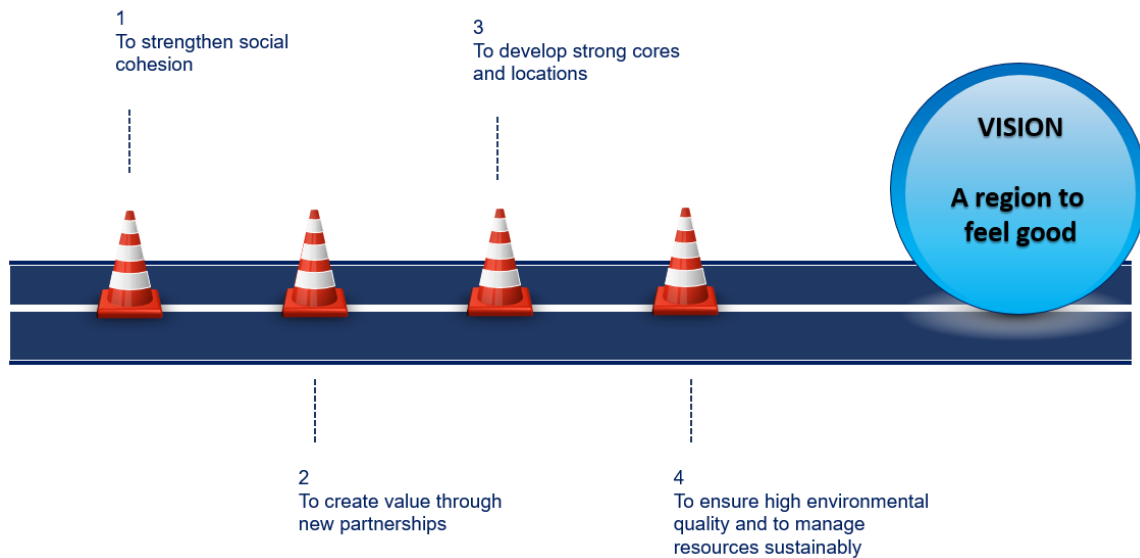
1
To strengthen social cohesion

3
To develop strong cores and locations

VISION

A region to feel good

2
To create value through new partnerships

4
To ensure high environmental quality and to manage resources sustainably